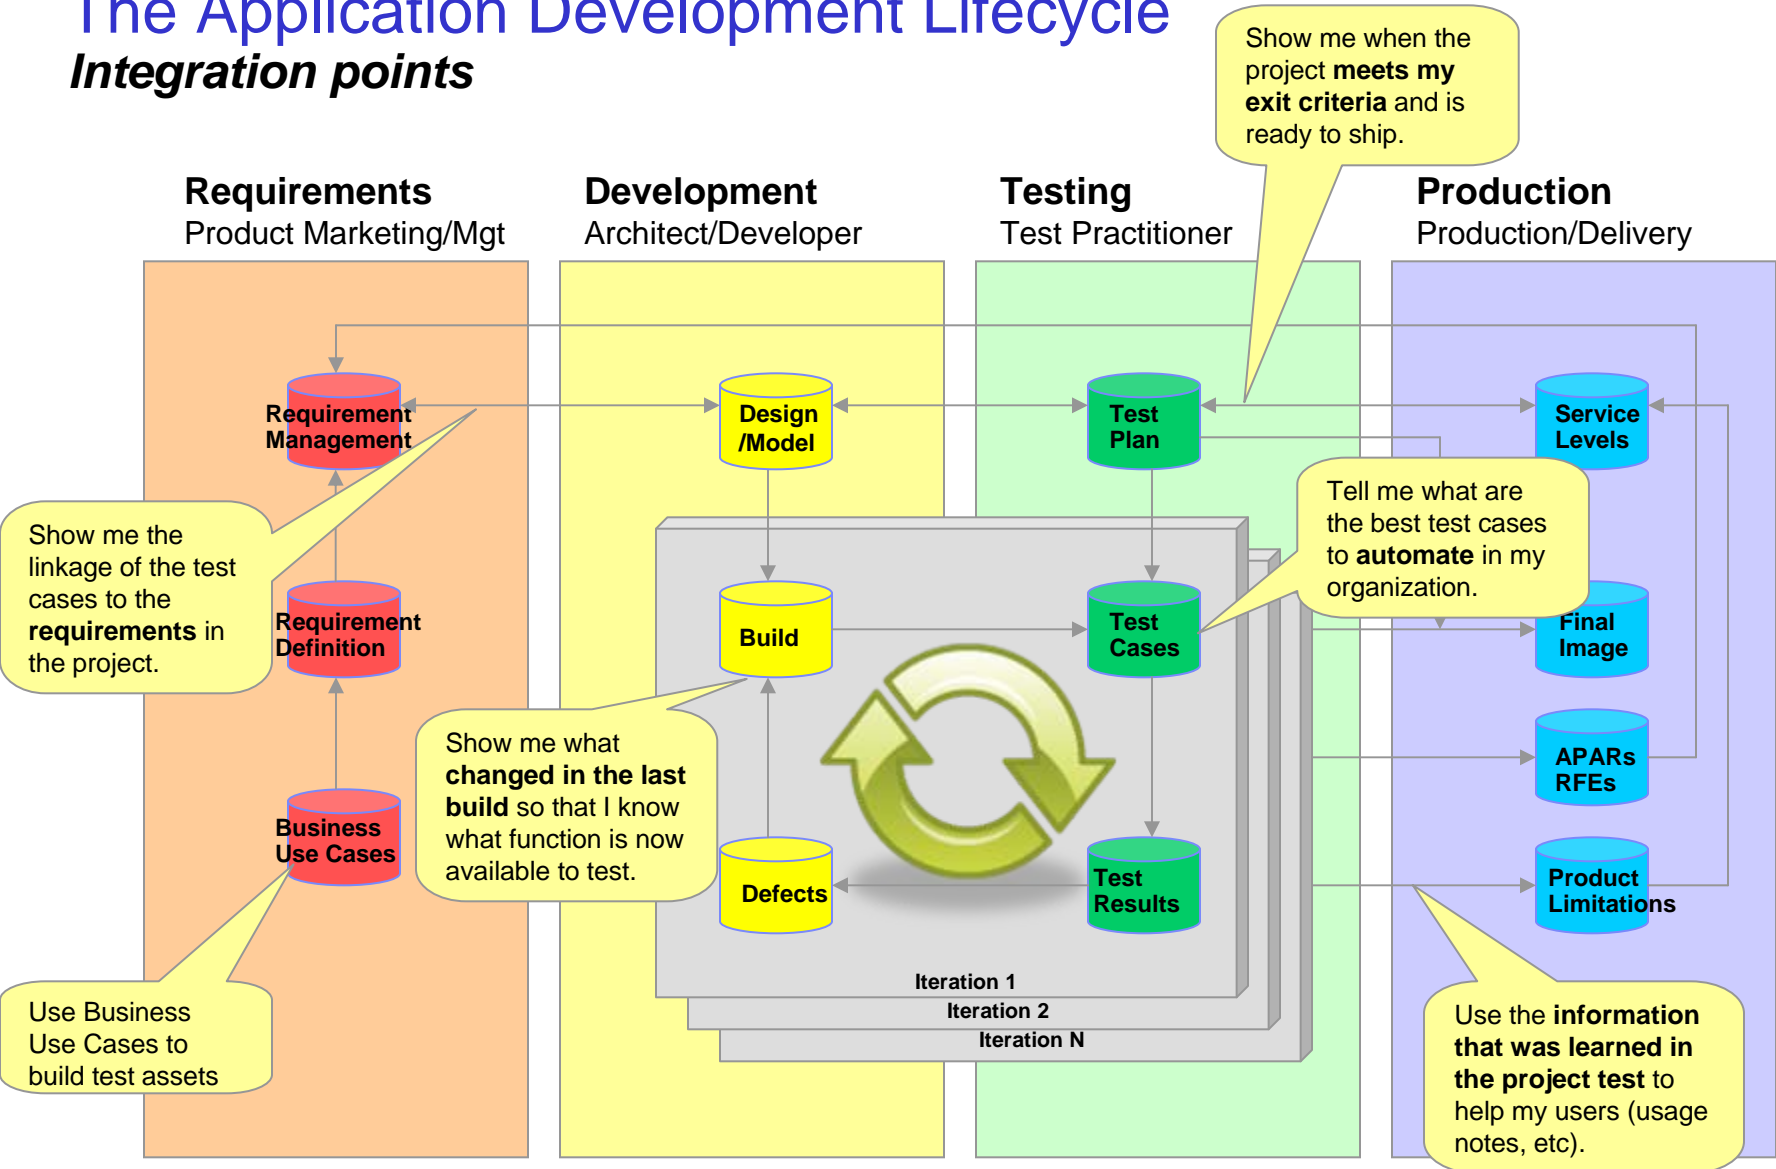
The Application Development Lifecycle
Integration points

Show me when the project meets my exit criteria and is ready to ship.

Requirements
Product Marketing/Mgt

Development
Architect/Developer

Testing
Test Practitioner

Production
Production/Delivery

Requirement Management

Design /Model

Test Plan

Service Levels

Show me the linkage of the test cases to the requirements in the project.

Tell me what are the best test cases to automate in my organization.

Requirement Definition

Build

Test Cases

Final Image

Show me what changed in the last build so that I know what function is now available to test.

APARs RFEs

Business Use Cases

Defects

Test Results

Product Limitations

Iteration 1
Iteration 2
Iteration N

Use Business Use Cases to build test assets

Use the information that was learned in the project test to help my users (usage notes, etc).